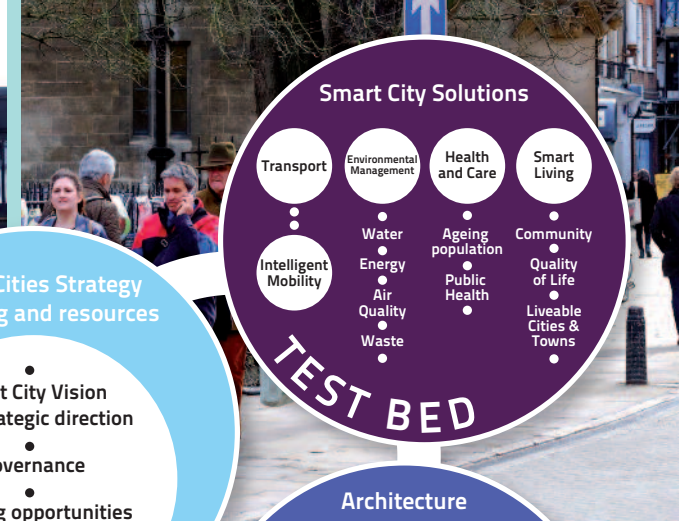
Smart City Solutions

Transport

Intelligent Mobility

Environmental Management

Water

Energy

Air Quality

Waste

Health and Care

Ageing population

Public Health

Smart Living

Community

Quality of Life

Liveable Cities & Towns

TEST BED

Cities Strategy
g and resources

t City Vision
ategic direction

overnance

g opportunities

Architecture